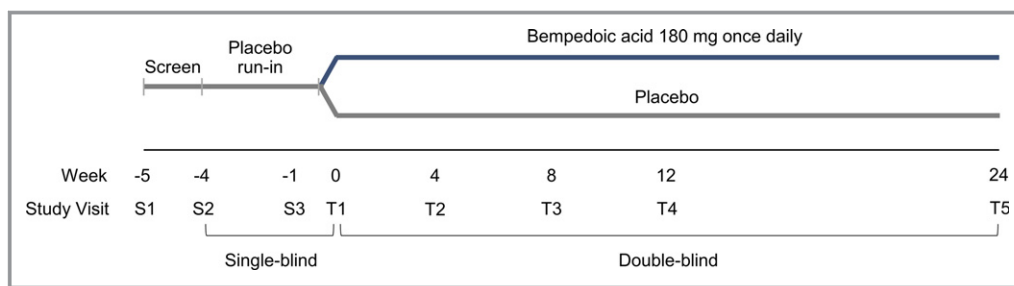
Bempedoic acid 180 mg once daily

Screen

Placebo run-in

Placebo

| Week | -5 | -4 | -1 | 0 | 4 | 8 | 12 | 24 |
|---|---|---|---|---|---|---|---|---|
| Study Visit | S1 | S2 | S3 | T1 | T2 | T3 | T4 | T5 |

Single-blind

Double-blind